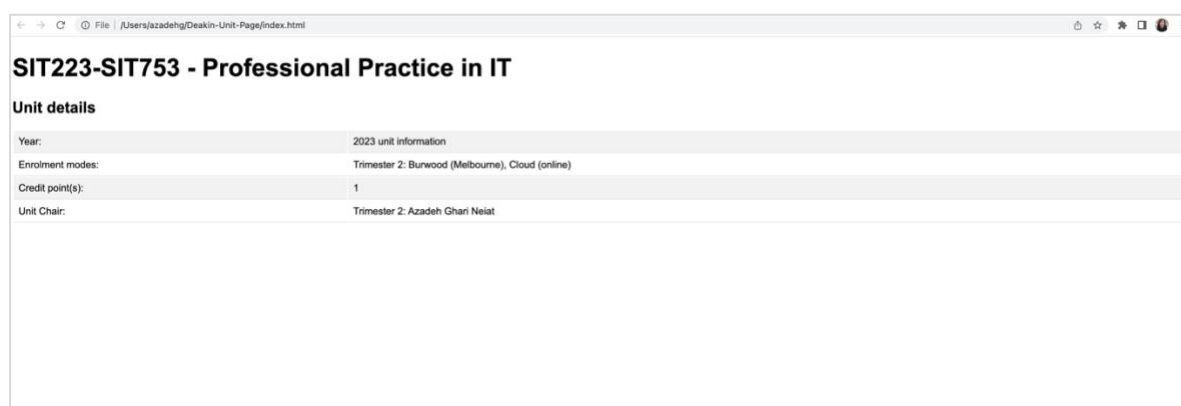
File | /Users/azadehg/Deakin-Unit-Page/index.html

# SIT223-SIT753 - Professional Practice in IT

## Unit details

| | |
|---|---|
| Year: | 2023 unit information |
| Enrolment modes: | Trimester 2: Burwood (Melbourne), Cloud (online) |
| Credit point(s): | 1 |
| Unit Chair: | Trimester 2: Azadeh Ghari Neiat |